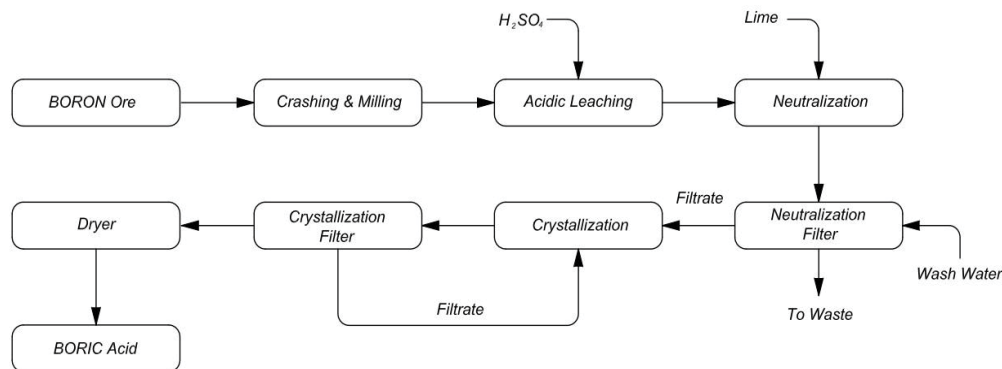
$H_2SO_4$

Lime

BORON Ore

Crashing & Milling

Acidic Leaching

Neutralization

Filtrate

Dryer

Crystallization Filter

Crystallization

Neutralization Filter

Wash Water

Filtrate

To Waste

BORIC Acid